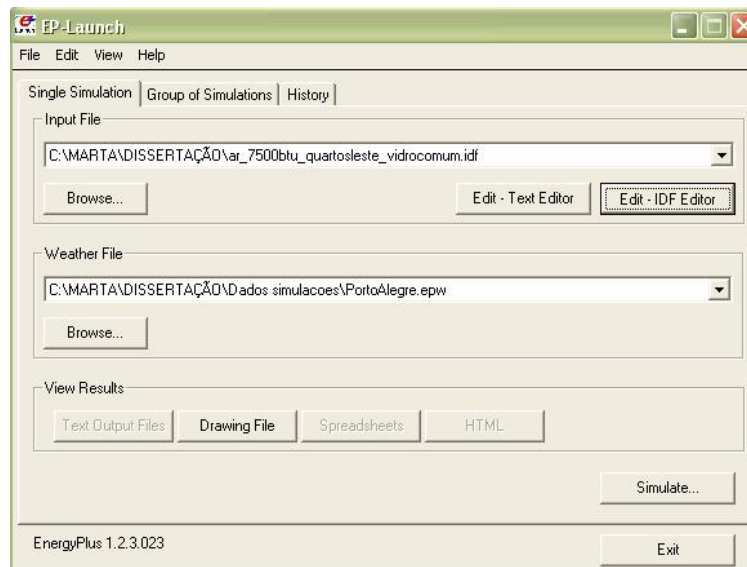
EP-Launch

File Edit View Help

Single Simulation | Group of Simulations | History

Input File

C:\MARTA\DISSERTAÇÃO\ar_7500btu_quartosleste_vidrocomum.idf

Browse...

Edit - Text Editor

Edit - IDF Editor

Weather File

C:\MARTA\DISSERTAÇÃO\Dados simulacoes\PortoAlegre.epw

Browse...

View Results

Text Output Files

Drawing File

Spreadsheets

HTML

Simulate...

EnergyPlus 1.2.3.023

Exit